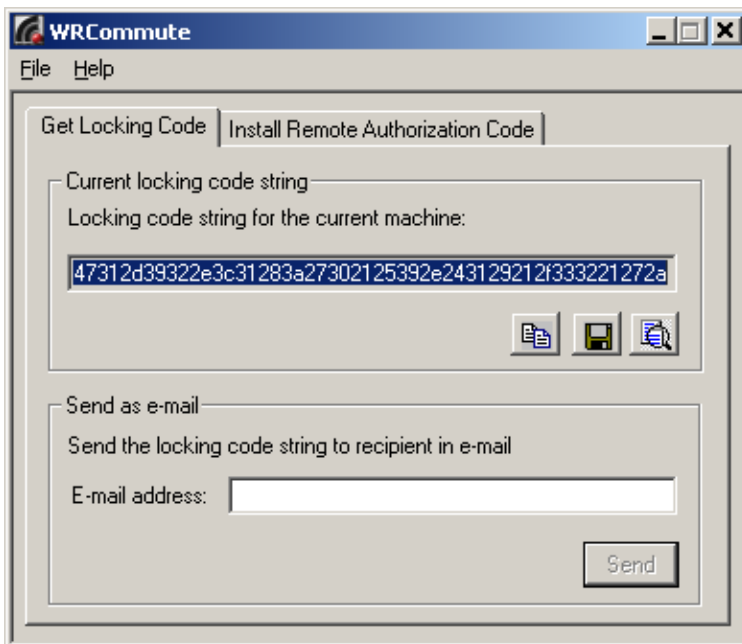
WRCommute

File Help

Get Locking Code | Install Remote Authorization Code

Current locking code string

Locking code string for the current machine:

47312d39322e3c31283a27302125392e243129212f333221272a

Send as e-mail

Send the locking code string to recipient in e-mail

E-mail address:

Send